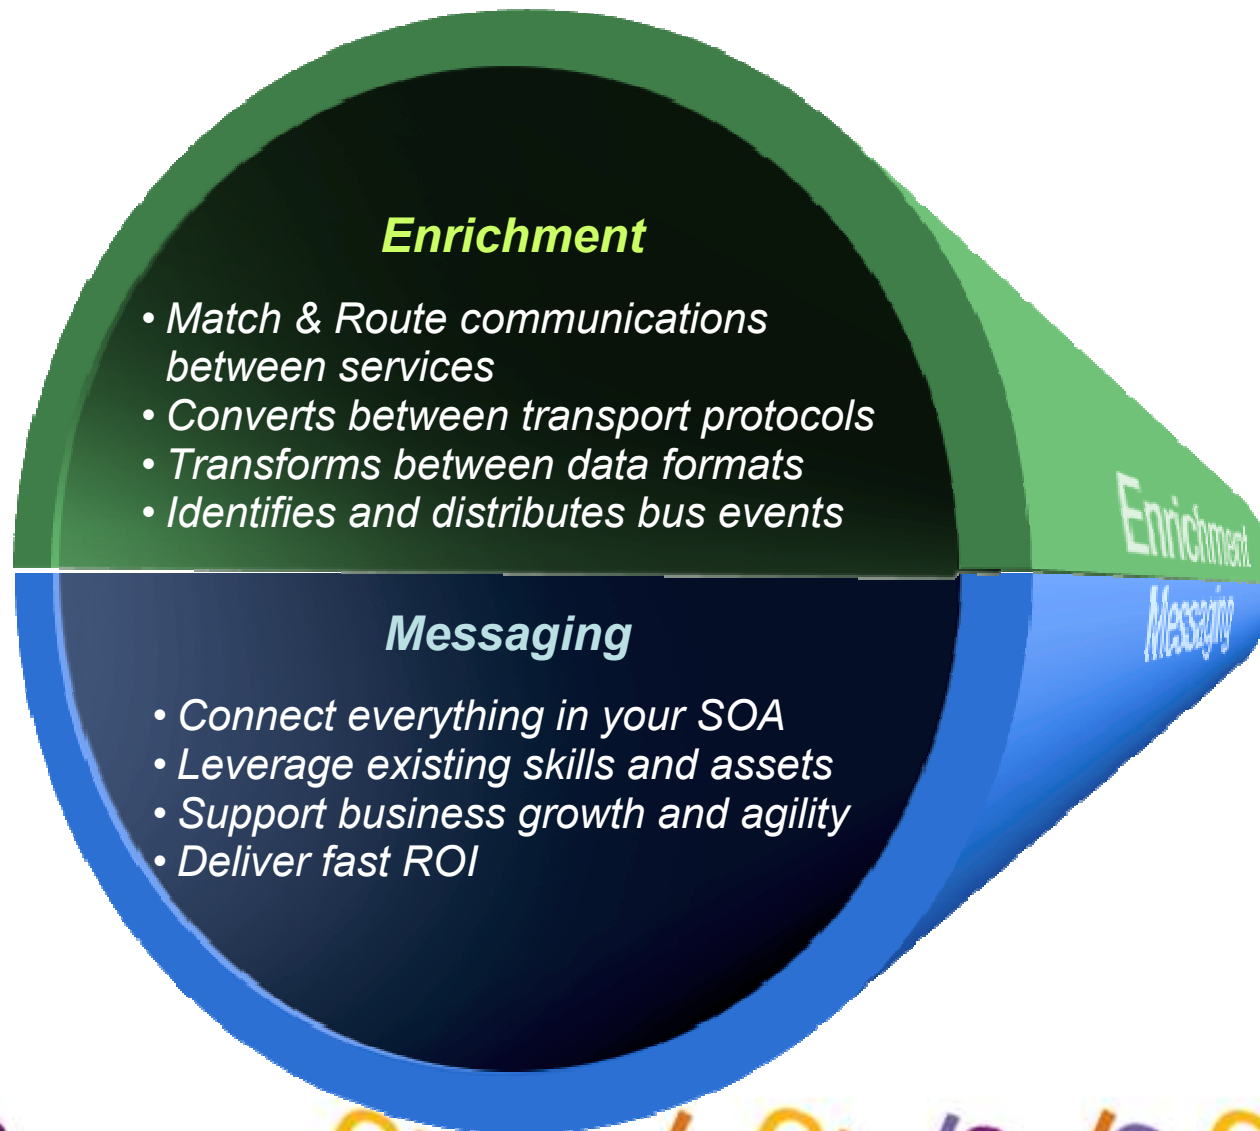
Enrichment

• Match & Route communications between services
• Converts between transport protocols
• Transforms between data formats
• Identifies and distributes bus events

Enrichment

Messaging

Messaging

• Connect everything in your SOA
• Leverage existing skills and assets
• Support business growth and agility
• Deliver fast ROI

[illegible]